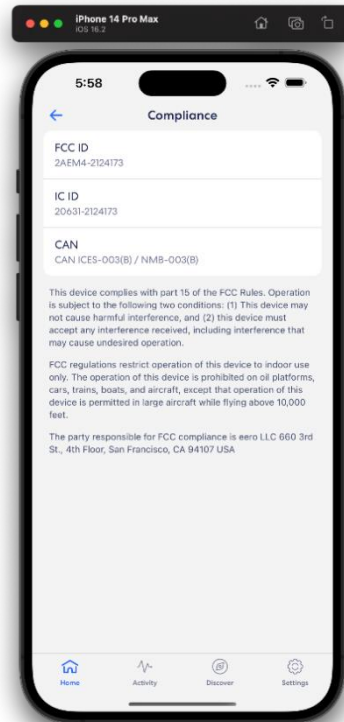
iPhone 14 Pro Max
iOS 16.2

5:58

Compliance

FCC ID
2AEM4-2124173

IC ID
20631-2124173

CAN
CAN ICES-003(B) / NMB-003(B)

This device complies with part 15 of the FCC Rules. Operation is subject to the following two conditions: (1) This device may not cause harmful interference, and (2) this device must accept any interference received, including interference that may cause undesired operation.

FCC regulations restrict operation of this device to indoor use only. The operation of this device is prohibited on oil platforms, cars, trains, boats, and aircraft, except that operation of this device is permitted in large aircraft while flying above 10,000 feet.

The party responsible for FCC compliance is eero LLC 660 3rd St., 4th Floor, San Francisco, CA 94107 USA

Home
Activity
Discover
Settings